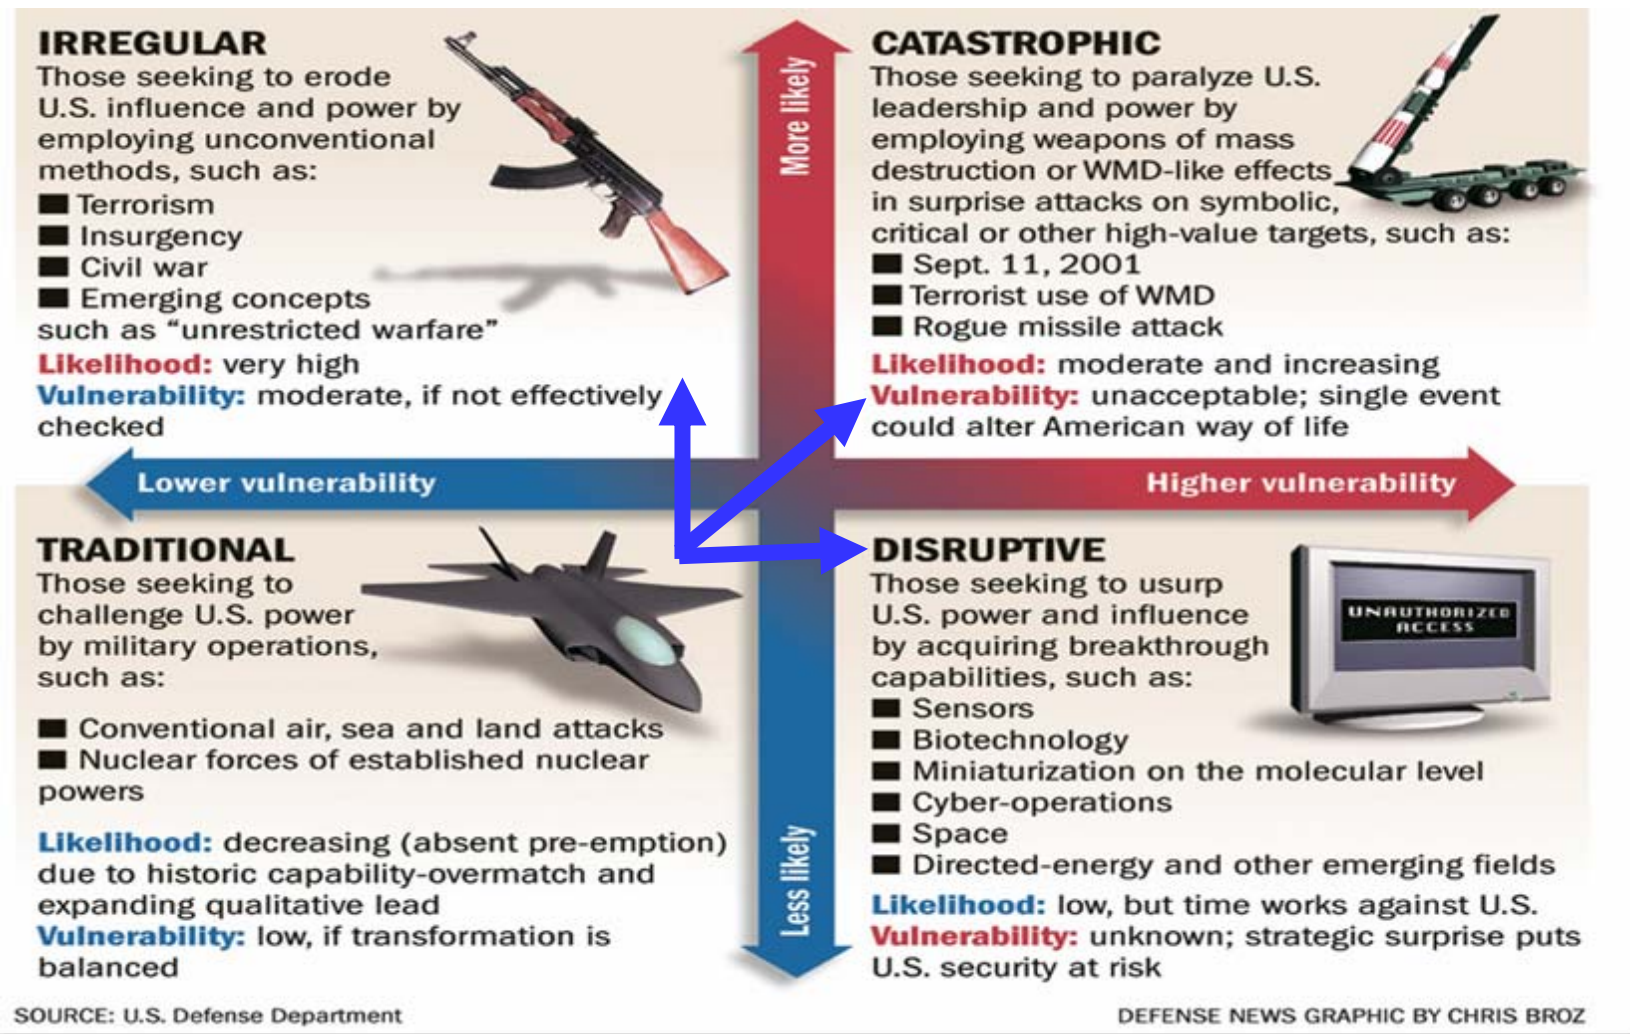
IRREGULAR
Those seeking to erode U.S. influence and power by employing unconventional methods, such as:
■ Terrorism
■ Insurgency
■ Civil war
■ Emerging concepts such as "unrestricted warfare"
Likelihood: very high
Vulnerability: moderate, if not effectively checked

More likely

CATASTROPHIC
Those seeking to paralyze U.S. leadership and power by employing weapons of mass destruction or WMD-like effects in surprise attacks on symbolic, critical or other high-value targets, such as:
■ Sept. 11, 2001
■ Terrorist use of WMD
■ Rogue missile attack
Likelihood: moderate and increasing
Vulnerability: unacceptable; single event could alter American way of life

Lower vulnerability

Higher vulnerability

TRADITIONAL
Those seeking to challenge U.S. power by military operations, such as:
■ Conventional air, sea and land attacks
■ Nuclear forces of established nuclear powers
Likelihood: decreasing (absent pre-emption) due to historic capability-overmatch and expanding qualitative lead
Vulnerability: low, if transformation is balanced

Less likely

DISRUPTIVE
Those seeking to usurp U.S. power and influence by acquiring breakthrough capabilities, such as:
■ Sensors
■ Biotechnology
■ Miniaturization on the molecular level
■ Cyber-operations
■ Space
■ Directed-energy and other emerging fields
Likelihood: low, but time works against U.S.
Vulnerability: unknown; strategic surprise puts U.S. security at risk

UNAUTHORIZED ACCESS

SOURCE: U.S. Defense Department
DEFENSE NEWS GRAPHIC BY CHRIS BROZ